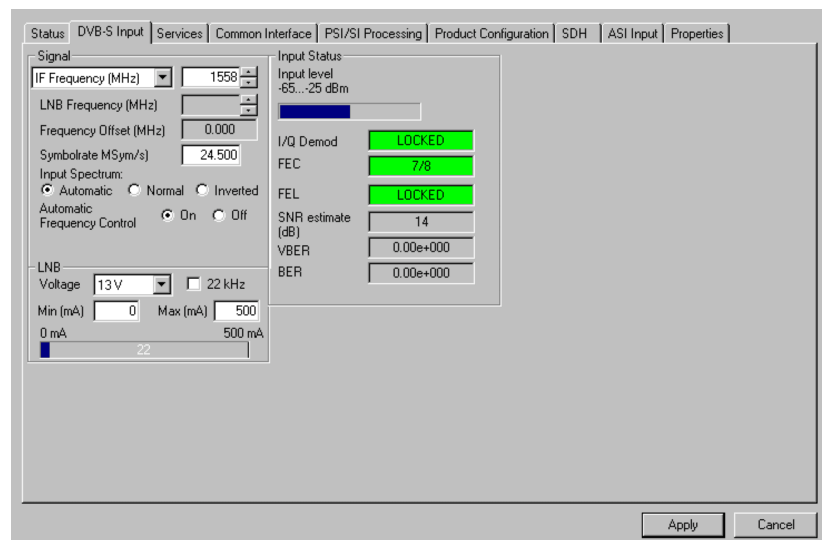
Status | DVB-S Input | Services | Common Interface | PSI/SI Processing | Product Configuration | SDH | ASI Input | Properties

Signal
IF Frequency (MHz) 1558
LNB Frequency (MHz)
Frequency Offset (MHz) 0.000
Symbolrate MSym/s) 24.500
Input Spectrum:
Automatic Normal Inverted
Automatic Frequency Control On Off

LNB
Voltage 13 V 22 kHz
Min (mA) 0 Max (mA) 500
0 mA 500 mA
22

Input Status
Input level
-65...-25 dBm

I/Q Demod LOCKED
FEC 7/8
FEL LOCKED
SNR estimate (dB) 14
VBER 0.00e+000
BER 0.00e+000

Apply Cancel